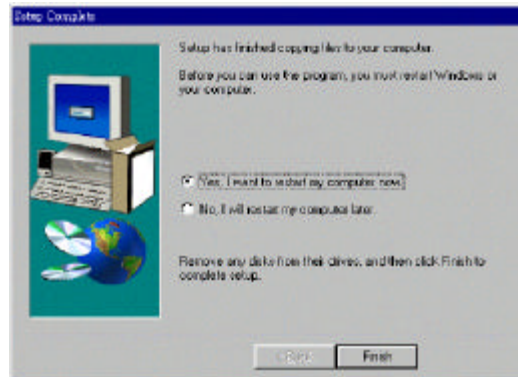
Setup Complete

Setup has finished copying files to your computer.

Before you can use the program, you must restart Windows or your computer.

Yes, I want to restart my computer now.

No, I will restart my computer later.

Remove any disks from their drives, and then click Finish to complete setup.

< Back

Finish